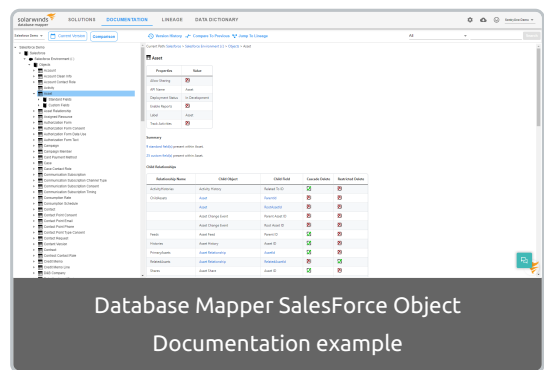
solarwinds database mapper SOLUTIONS DOCUMENTATION LINEAGE DATA DICTIONARY

Salesforce Demo Current Version Comparison

Version History Compare To Previous Jump To Lineage

All

Current Path: Salesforce > Salesforce Environment (Live) > Objects > Asset

Asset

| Properties | Value |
|---|---|
| Allow Sharing | |
| API Name | Asset |
| Deployment Status | In Development |
| Enable Reports | |
| Label | Asset |
| Track Activities | |

Summary

Child Relationships

| Relationship Name | Child Object | Child Field | Cascade Delete | Restricted Delete |
|---|---|---|---|---|
| ActivityHistories | Activity History | Related To ID | | |
| ChildAssets | Asset | ParentId | | |
| | Asset | RootAssetId | | |
| | Asset Change Event | Parent Asset ID | | |
| | Asset Change Event | Root Asset ID | | |
| Feeds | Asset Feed | Parent ID | | |
| Histories | Asset History | Asset ID | | |
| PrimaryAssets | Asset Relationship | AssetId | | |
| RelatedAssets | Asset Relationship | RelatedAssetId | | |
| Shares | Asset Share | Asset ID | | |

Salesforce Demo
Salesforce
Salesforce Environment (Live)
Objects
Account
Account Clean Info
Account Contact Role
Activity
Asset
Standard Fields
Custom Fields
Asset Relationship
Assigned Resource
Authorization Form
Authorization Form Consent
Authorization Form Data Use
Authorization Form Text
Campaign
Campaign Member
Card Payment Method
Case
Case Contact Role
Communication Subscription
Communication Subscription Channel Type
Communication Subscription Consent
Communication Subscription Timing
Consumption Rate
Consumption Schedule
Contact
Contact Point Consent
Contact Point Email
Contact Point Phone
Contact Point Type Consent
Contact Request
Content Version
Contract
Contract Contact Role
Credit Memo
Credit Memo Line
D&B Company

Database Mapper SalesForce Object Documentation example